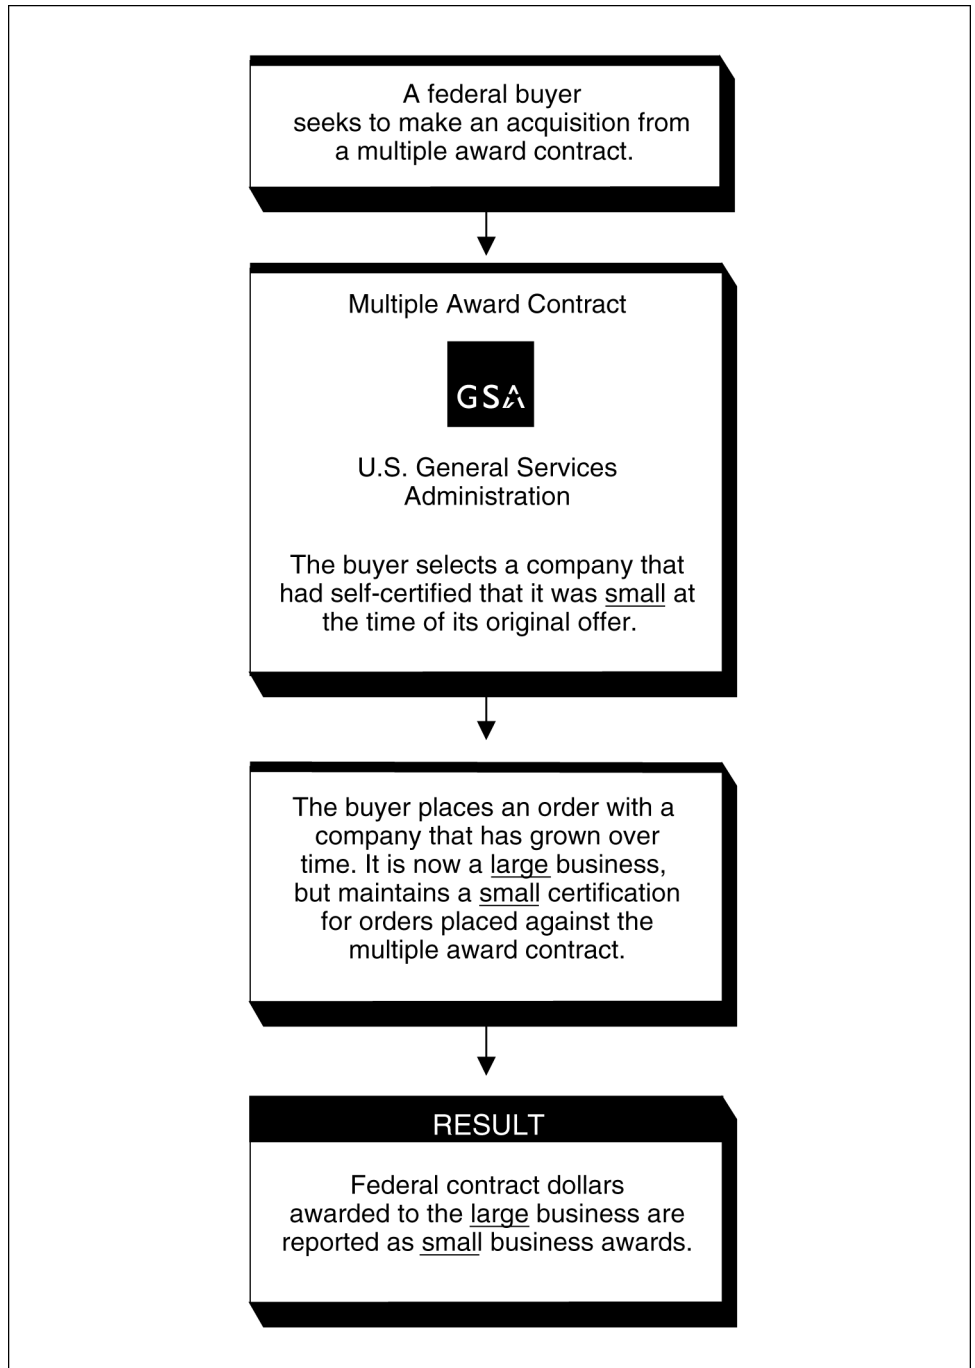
A federal buyer seeks to make an acquisition from a multiple award contract.

Multiple Award Contract

GSA

U.S. General Services Administration

The buyer selects a company that had self-certified that it was small at the time of its original offer.

The buyer places an order with a company that has grown over time. It is now a large business, but maintains a small certification for orders placed against the multiple award contract.

RESULT

Federal contract dollars awarded to the large business are reported as small business awards.